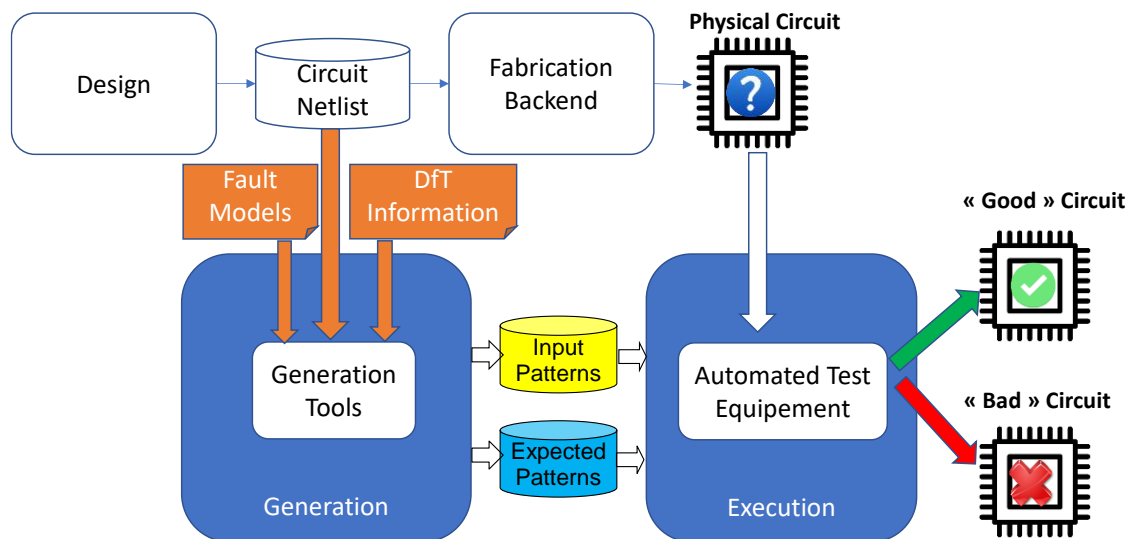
Design

Circuit Netlist

Fabrication Backend

Physical Circuit

Fault Models

DfT Information

« Good » Circuit

Generation Tools

Input Patterns

Expected Patterns

Automated Test Equipement

« Bad » Circuit

Generation

Execution